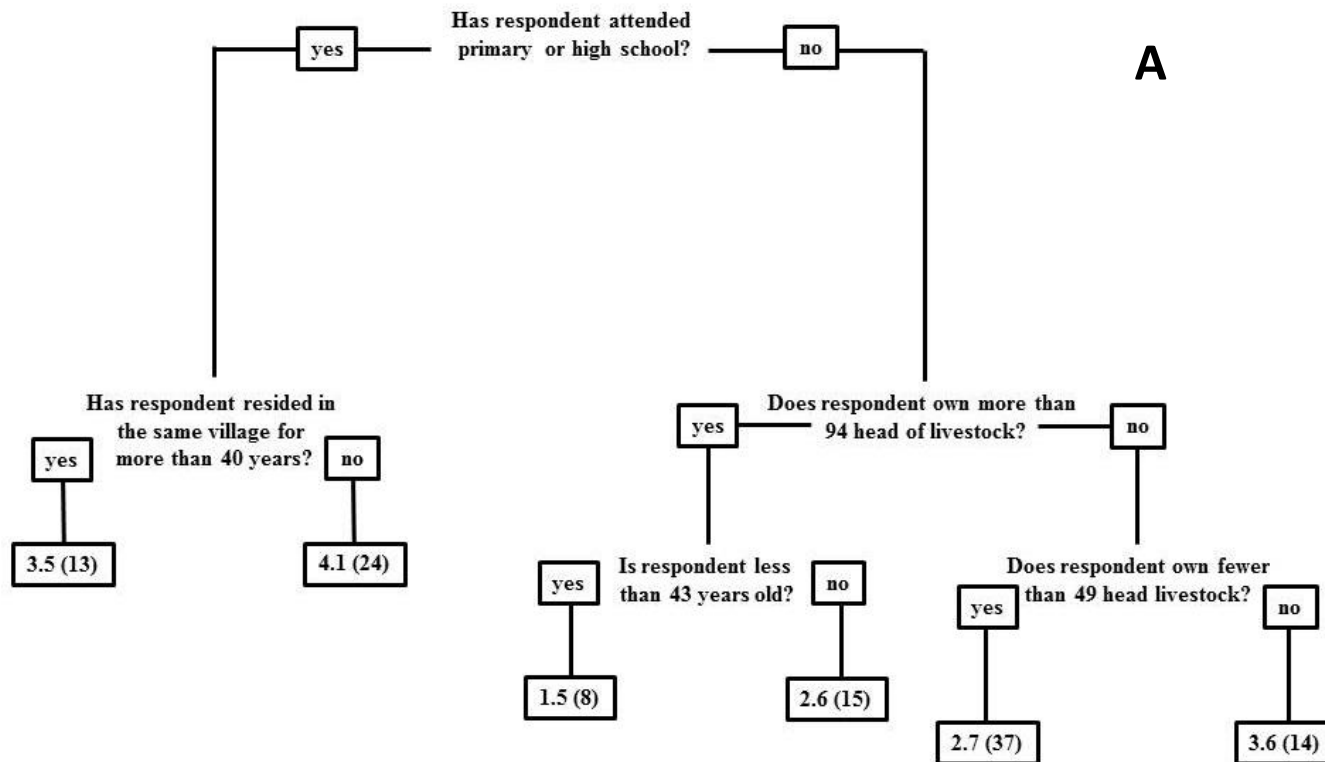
Has respondent attended primary or high school?

yes

no

A

Has respondent resided in the same village for more than 40 years?

yes

no

3.5 (13)

4.1 (24)

Does respondent own more than 94 head of livestock?

yes

no

Is respondent less than 43 years old?

yes

no

1.5 (8)

2.6 (15)

Does respondent own fewer than 49 head livestock?

yes

no

2.7 (37)

3.6 (14)